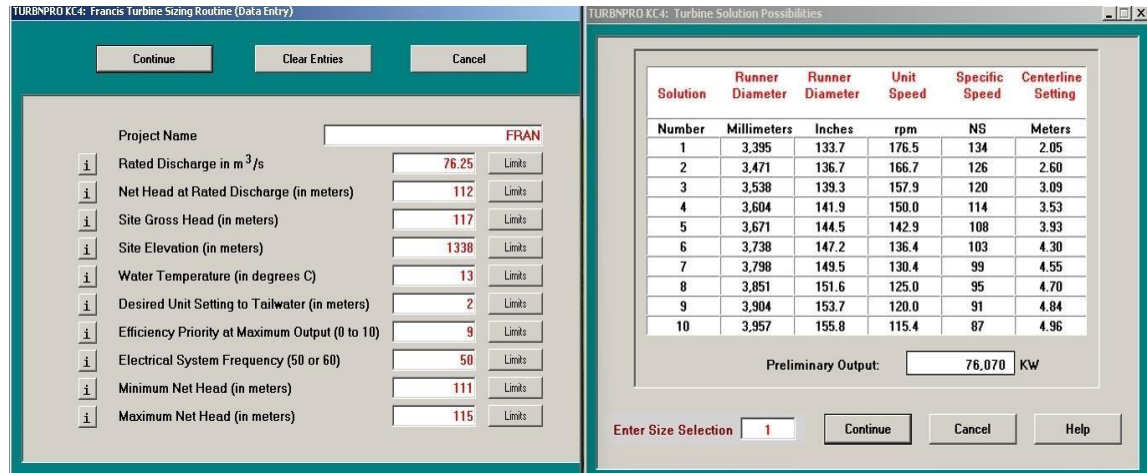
TURBNPRO KC4: Francis Turbine Sizing Routine (Data Entry)

Continue | Clear Entries | Cancel

Project Name FRAN
i Rated Discharge in $m^3/s$ 76.25 Limits
i Net Head at Rated Discharge (in meters) 112 Limits
i Site Gross Head (in meters) 117 Limits
i Site Elevation (in meters) 1338 Limits
i Water Temperature (in degrees C) 13 Limits
i Desired Unit Setting to Tailwater (in meters) 2 Limits
i Efficiency Priority at Maximum Output (0 to 10) 9 Limits
i Electrical System Frequency (50 or 60) 50 Limits
i Minimum Net Head (in meters) 111 Limits
i Maximum Net Head (in meters) 115 Limits

TURBNPRO KC4: Turbine Solution Possibilities

| Solution | Runner Diameter | Runner Diameter | Unit Speed | Specific Speed | Centerline Setting |
|---|---|---|---|---|---|
| Number | Millimeters | Inches | rpm | NS | Meters |
| 1 | 3,395 | 133.7 | 176.5 | 134 | 2.05 |
| 2 | 3,471 | 136.7 | 166.7 | 126 | 2.60 |
| 3 | 3,538 | 139.3 | 157.9 | 120 | 3.09 |
| 4 | 3,604 | 141.9 | 150.0 | 114 | 3.53 |
| 5 | 3,671 | 144.5 | 142.9 | 108 | 3.93 |
| 6 | 3,738 | 147.2 | 136.4 | 103 | 4.30 |
| 7 | 3,798 | 149.5 | 130.4 | 99 | 4.55 |
| 8 | 3,851 | 151.6 | 125.0 | 95 | 4.70 |
| 9 | 3,904 | 153.7 | 120.0 | 91 | 4.84 |
| 10 | 3,957 | 155.8 | 115.4 | 87 | 4.96 |

Preliminary Output: 76,070 KW

Enter Size Selection 1 | Continue | Cancel | Help